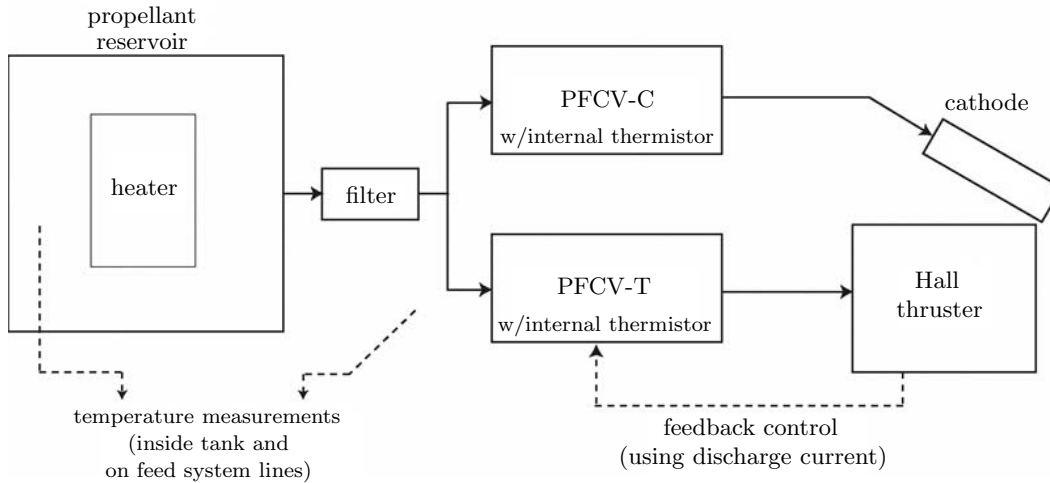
propellant reservoir

heater

filter

PFCV-C
w/internal thermistor

cathode

PFCV-T
w/internal thermistor

Hall thruster

temperature measurements (inside tank and on feed system lines)

feedback control (using discharge current)